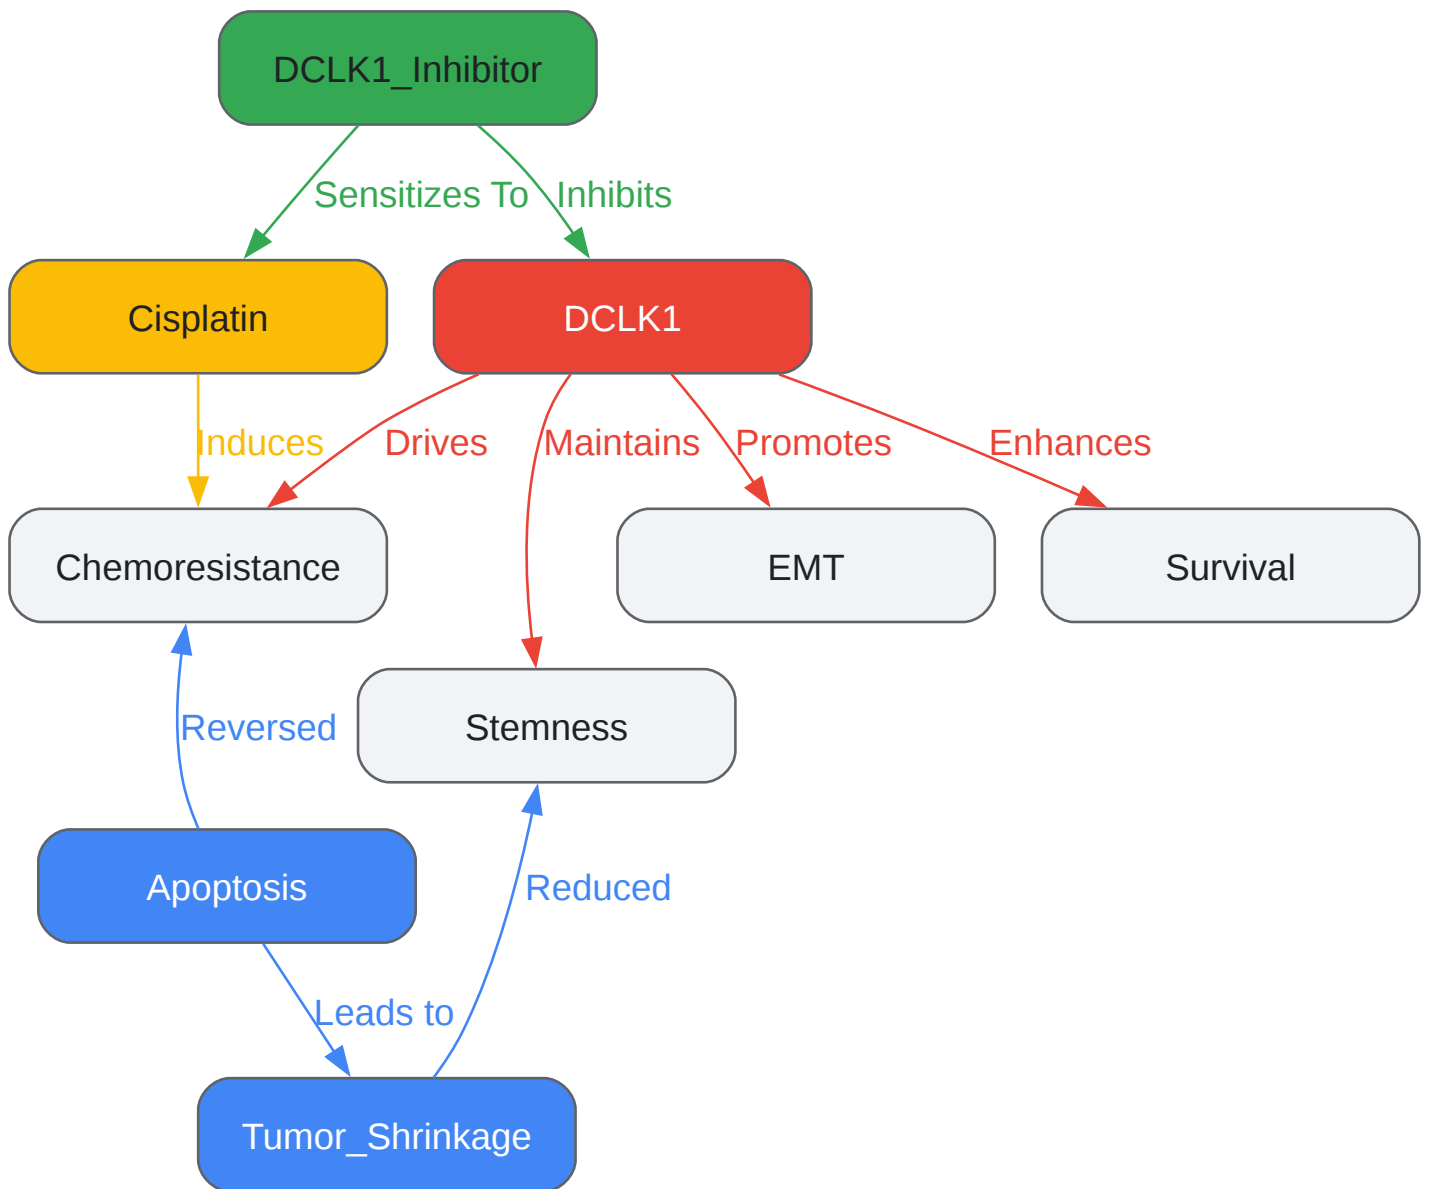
DCLK1_Inhibitor

Sensitizes To

Inhibits

Cisplatin

DCLK1

Induces

Drives

Maintains

Promotes

Enhances

Chemoresistance

EMT

Survival

Stemness

Reversed

Apoptosis

Reduced

Leads to

Tumor_Shrinkage